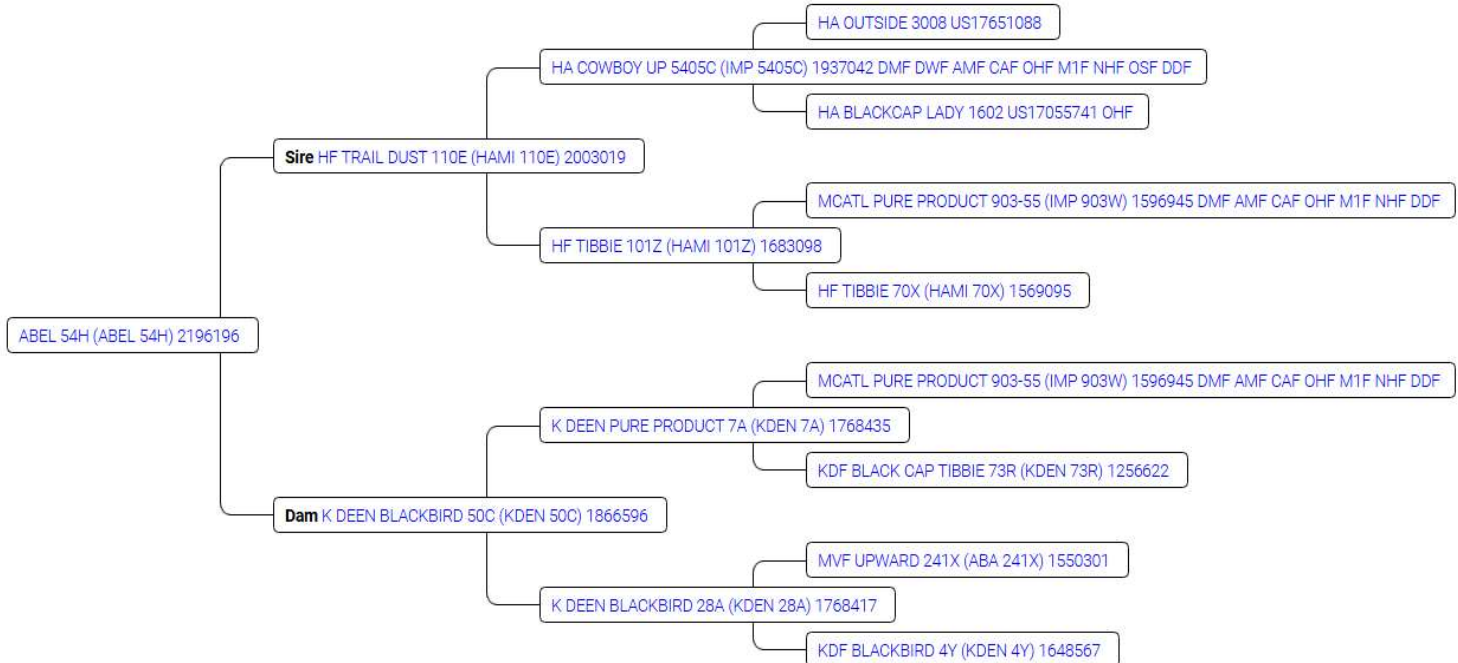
HA OUTSIDE 3008 US17651088

HA COWBOY UP 5405C (IMP 5405C) 1937042 DMF DWF AMF CAF OHF M1F NHF OSF DDF

HA BLACKCAP LADY 1602 US17055741 OHF

Sire HF TRAIL DUST 110E (HAMI 110E) 2003019

MCATL PURE PRODUCT 903-55 (IMP 903W) 1596945 DMF AMF CAF OHF M1F NHF DDF

HF TIBBIE 101Z (HAMI 101Z) 1683098

HF TIBBIE 70X (HAMI 70X) 1569095

ABEL 54H (ABEL 54H) 2196196

MCATL PURE PRODUCT 903-55 (IMP 903W) 1596945 DMF AMF CAF OHF M1F NHF DDF

K DEEN PURE PRODUCT 7A (KDEN 7A) 1768435

KDF BLACK CAP TIBBIE 73R (KDEN 73R) 1256622

Dam K DEEN BLACKBIRD 50C (KDEN 50C) 1866596

MVF UPWARD 241X (ABA 241X) 1550301

K DEEN BLACKBIRD 28A (KDEN 28A) 1768417

KDF BLACKBIRD 4Y (KDEN 4Y) 1648567